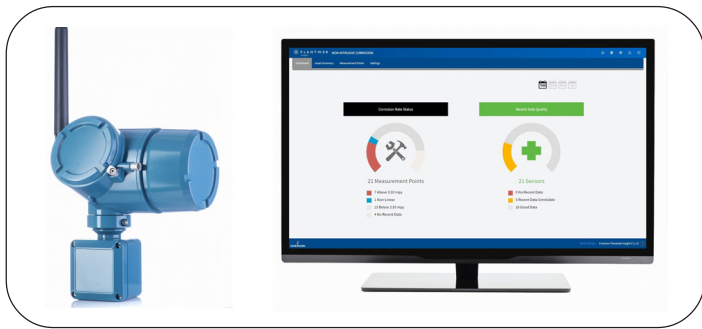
PLANTWEB NON-INTRUSIVE CORROSION

Dashboard Asset Summary Measurement Points Settings

Corrosion Rate Status

Recent Data Quality

21 Measurement Points

7 Above 0.10 mpy
1 Non-Linear
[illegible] Below 0.10 mpy
4 No Recent Data

21 Sensors

3 No Recent Data
5 Recent Data Unreliable
13 Good Data

EMERSON